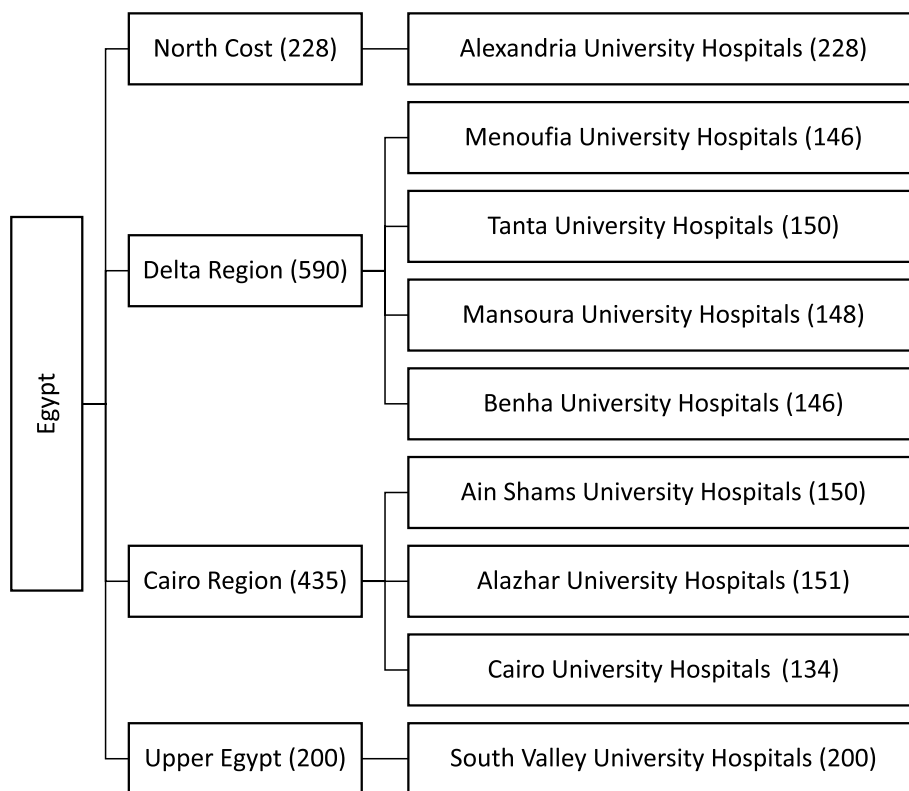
Egypt

North Cost (228)

Alexandria University Hospitals (228)

Delta Region (590)

Menoufia University Hospitals (146)

Tanta University Hospitals (150)

Mansoura University Hospitals (148)

Benha University Hospitals (146)

Cairo Region (435)

Ain Shams University Hospitals (150)

Alazhar University Hospitals (151)

Cairo University Hospitals (134)

Upper Egypt (200)

South Valley University Hospitals (200)